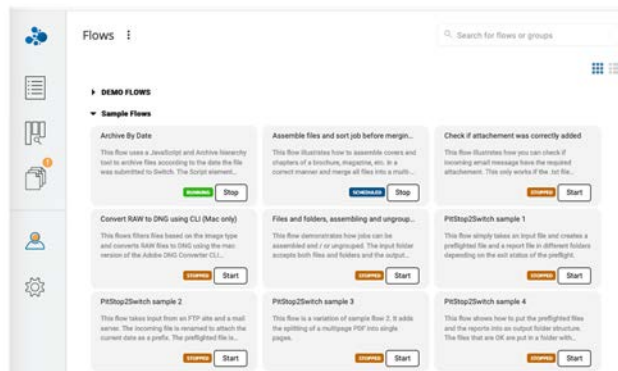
Flows ⋮

Search for flows or groups

DEMO FLOWS

Sample Flows

Archive By Date

This flow uses a JavaScript and Archive hierarchy tool to archive files according to the date the file was submitted to Switch. The Script element...

RUNNING Stop

Assemble files and sort job before mergin...

This flow illustrates how to assemble covers and chapters of a brochure, magazine, etc. in a correct manner and merge all files into a multi...

SCHEDULED Stop

Check if attachement was correctly added

This flow illustrates how you can check if incoming email message have the required attachement. This only works if the .txt file...

STOPPED Start

Convert RAW to DNG using CLI (Mac only)

This flow filters files based on the image type and converts RAW files to DNG using the mac version of the Adobe DNG Converter CLI...

STOPPED Start

Files and folders, assembling and ungroup...

This flow demonstrates how jobs can be assembled and / or ungrouped. The input folder accepts both files and folders and the output...

STOPPED Start

PitStop2Switch sample 1

This flow simply takes an input file and creates a preflighted file and a report file in different folders depending on the exit status of the preflight.

STOPPED Start

PitStop2Switch sample 2

This flow takes input from an FTP site and a mail server. The incoming file is renamed to attach the current date as a prefix. The preflighted file is...

STOPPED Start

PitStop2Switch sample 3

This flow is a variation of sample flow 2. It adds the splitting of a multipage PDF into single pages.

STOPPED Start

PitStop2Switch sample 4

This flow shows how to put the preflighted files and the reports into an output folder structure. The files that are OK are put in a folder with...

STOPPED Start